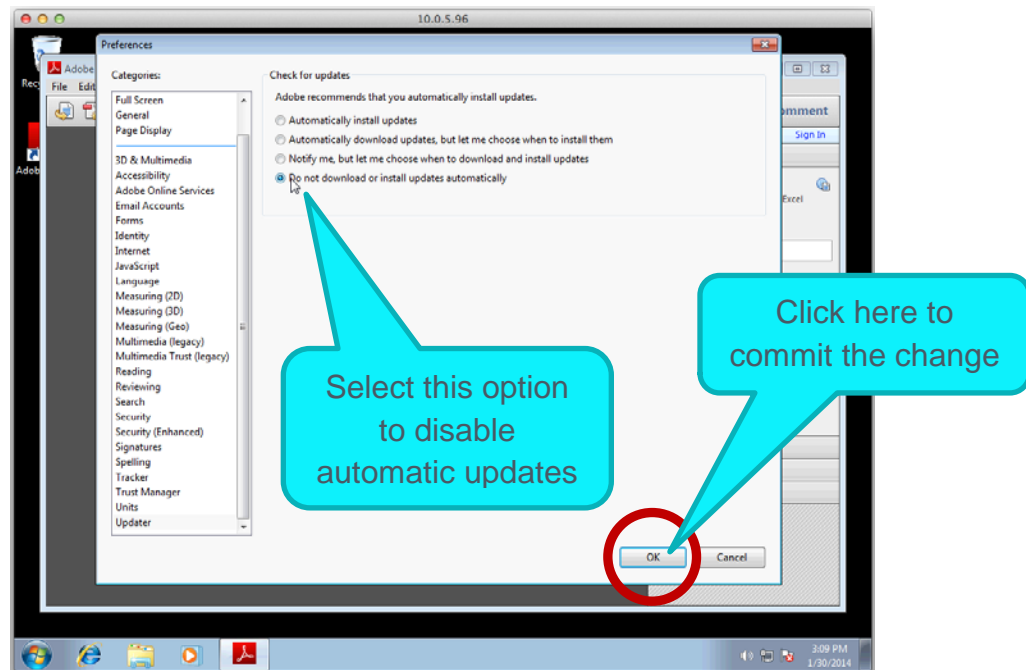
10.0.5.96

Rec

Adobe

File Edit

Adob

Preferences

Categories:

Full Screen
General
Page Display

3D & Multimedia
Accessibility
Adobe Online Services
Email Accounts
Forms
Identity
Internet
JavaScript
Language
Measuring (2D)
Measuring (3D)
Measuring (Geo)
Multimedia (legacy)
Multimedia Trust (legacy)
Reading
Reviewing
Search
Security
Security (Enhanced)
Signatures
Spelling
Tracker
Trust Manager
Units
Updater

Check for updates

Adobe recommends that you automatically install updates.

Automatically install updates

Automatically download updates, but let me choose when to install them

Notify me, but let me choose when to download and install updates

Do not download or install updates automatically

mment

Sign In

Excel

Select this option to disable automatic updates

Click here to commit the change

OK

Cancel

3:09 PM
1/30/2014